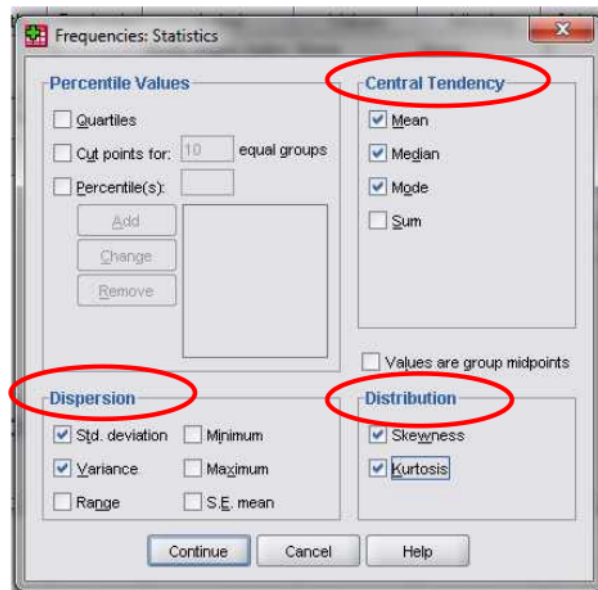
Frequencies: Statistics

Percentile Values

Quartiles

Cut points for: 10 equal groups

Percentile(s):

Add

Change

Remove

Central Tendency

Mean

Median

Mode

Sum

Values are group midpoints

Dispersion

Std. deviation

Minimum

Variance

Maximum

Range

S.E. mean

Distribution

Skewness

Kurtosis

Continue

Cancel

Help